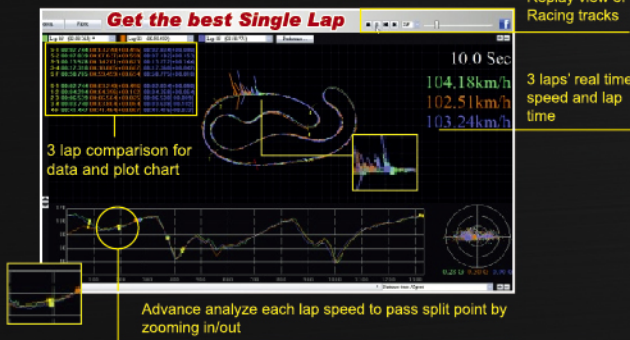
Get the best Single Lap

Replay view of Racing tracks

10.0 Sec
104.18km/h
102.51km/h
103.24km/h

3 laps' real time speed and lap time

3 lap comparison for data and plot chart

Advance analyze each lap speed to pass split point by zooming in/out